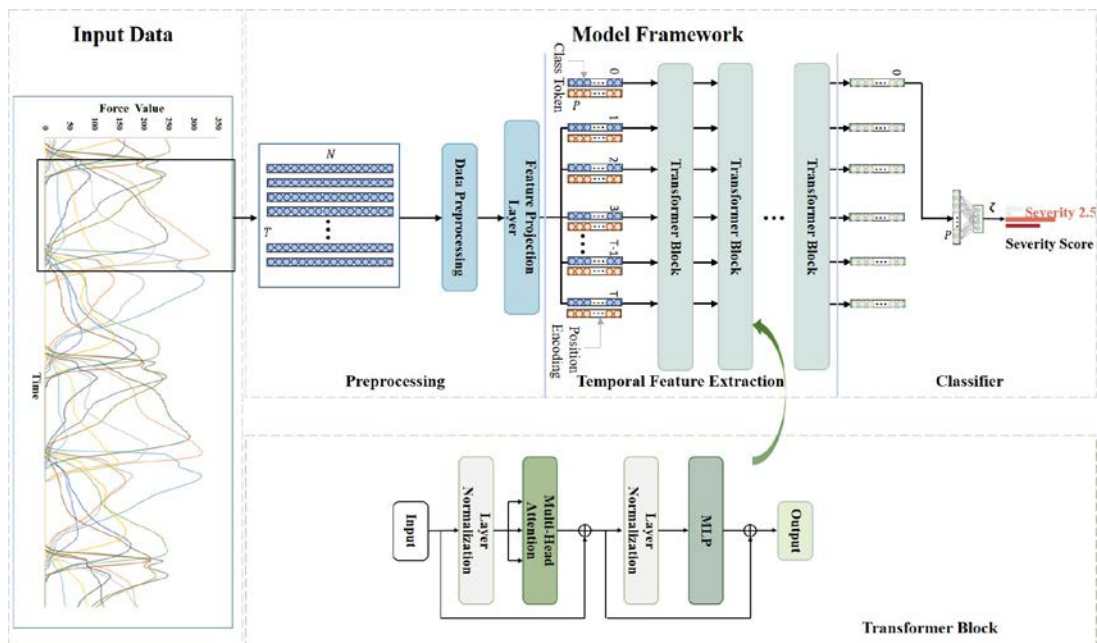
Input Data

Force Value

0 50 100 150 200 250 300 350

Time

Model Framework

N

T

Data Preprocessing

Feature Projection Layer

Class Token

P

0

1

2

3

T-1

T

Position Encoding

Transformer Block

Transformer Block

Transformer Block

0

P

ζ

Severity 2.5

Severity Score

Preprocessing

Temporal Feature Extraction

Classifier

Input

Layer Normalization

Multi-Head Attention

Layer Normalization

MLP

Output

Transformer Block